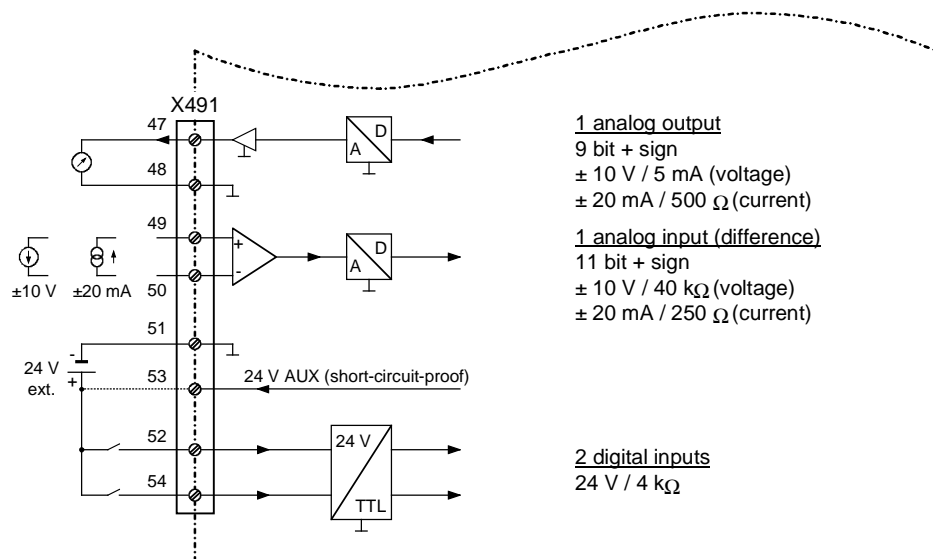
X491

47

48

49

50

51

53

52

54

±10 V ±20 mA

24 V ext.

-

+

D A

+ -

D A

24 V AUX (short-circuit-proof)

24 V TTL

1 analog output
9 bit + sign
± 10 V / 5 mA (voltage)
± 20 mA / 500 $\Omega$ (current)

1 analog input (difference)
11 bit + sign
± 10 V / 40 k$\Omega$ (voltage)
± 20 mA / 250 $\Omega$ (current)

2 digital inputs
24 V / 4 k$\Omega$